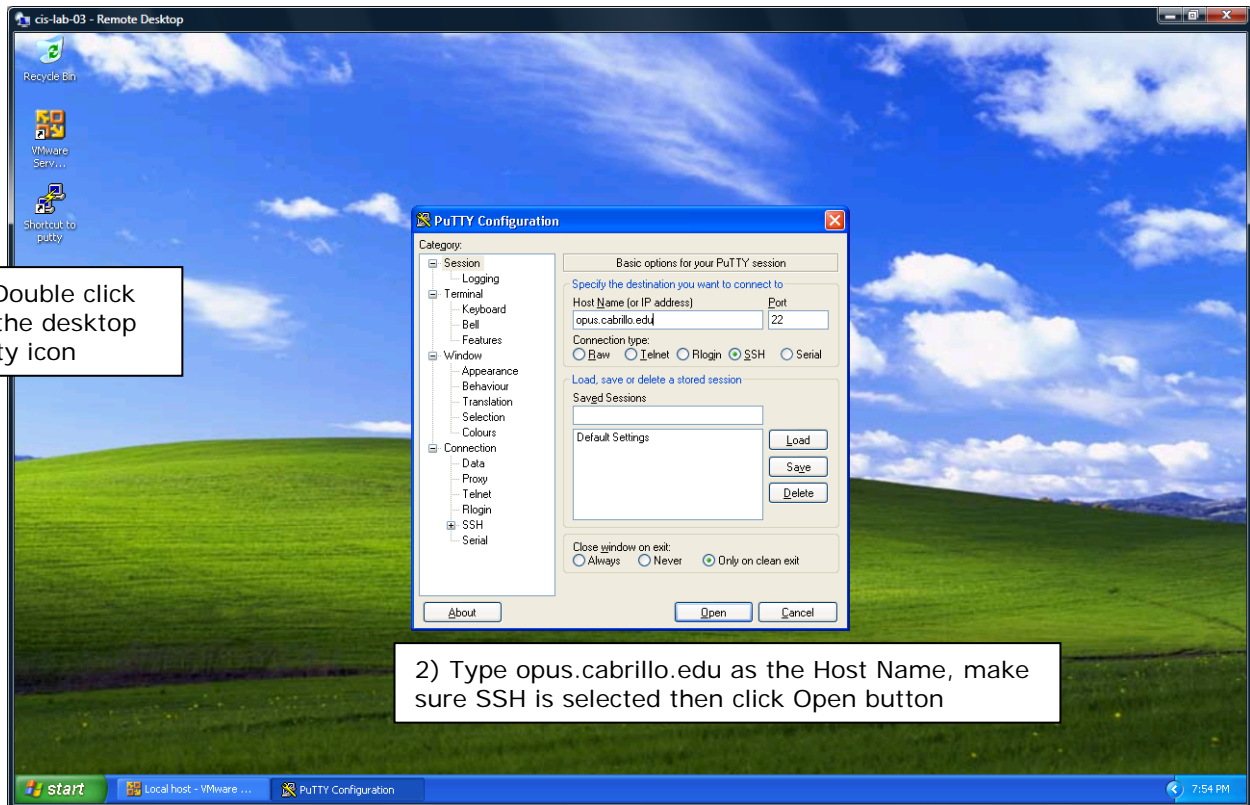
cis-lab-03 - Remote Desktop

Recycle Bin

VMware Serv...

Shortcut to putty

Double click the desktop ty icon

PuTTY Configuration

Category:

Session
Logging
Terminal
Keyboard
Bell
Features
Window
Appearance
Behaviour
Translation
Selection
Colours
Connection
Data
Proxy
Telnet
Rlogin
SSH
Serial

Basic options for your PuTTY session

Specify the destination you want to connect to

Host Name (or IP address)

opus.cabrillo.edu

Port

22

Connection type:

Raw Telnet Rlogin SSH Serial

Load, save or delete a stored session

Saved Sessions

Default Settings

Load

Save

Delete

Close window on exit:

Always Never Only on clean exit

About

Open

Cancel

2) Type opus.cabrillo.edu as the Host Name, make sure SSH is selected then click Open button

start

Local host - VMware ...

PuTTY Configuration

7:54 PM